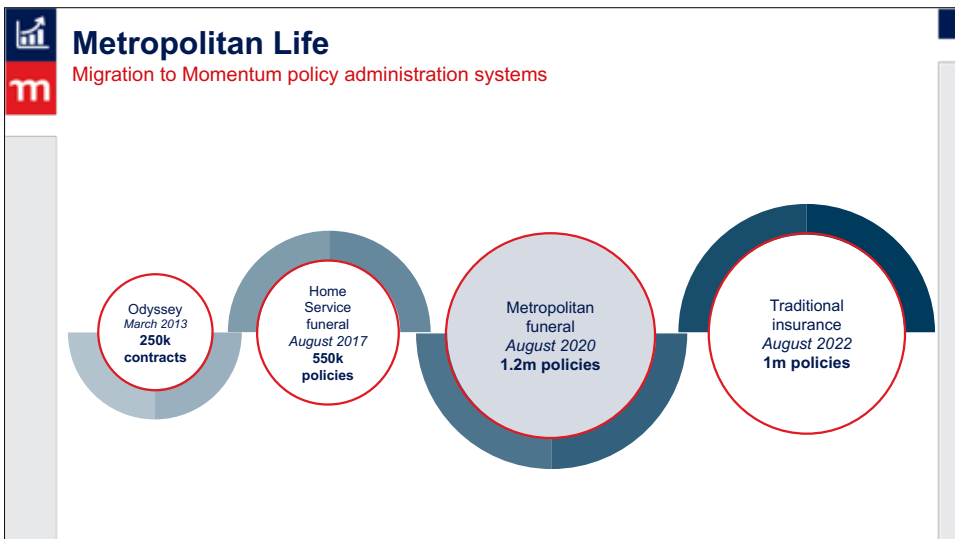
Metropolitan Life

Migration to Momentum policy administration systems

Odyssey
March 2013
250k contracts

Home Service funeral
August 2017
550k policies

Metropolitan funeral
August 2020
1.2m policies

Traditional insurance
August 2022
1m policies